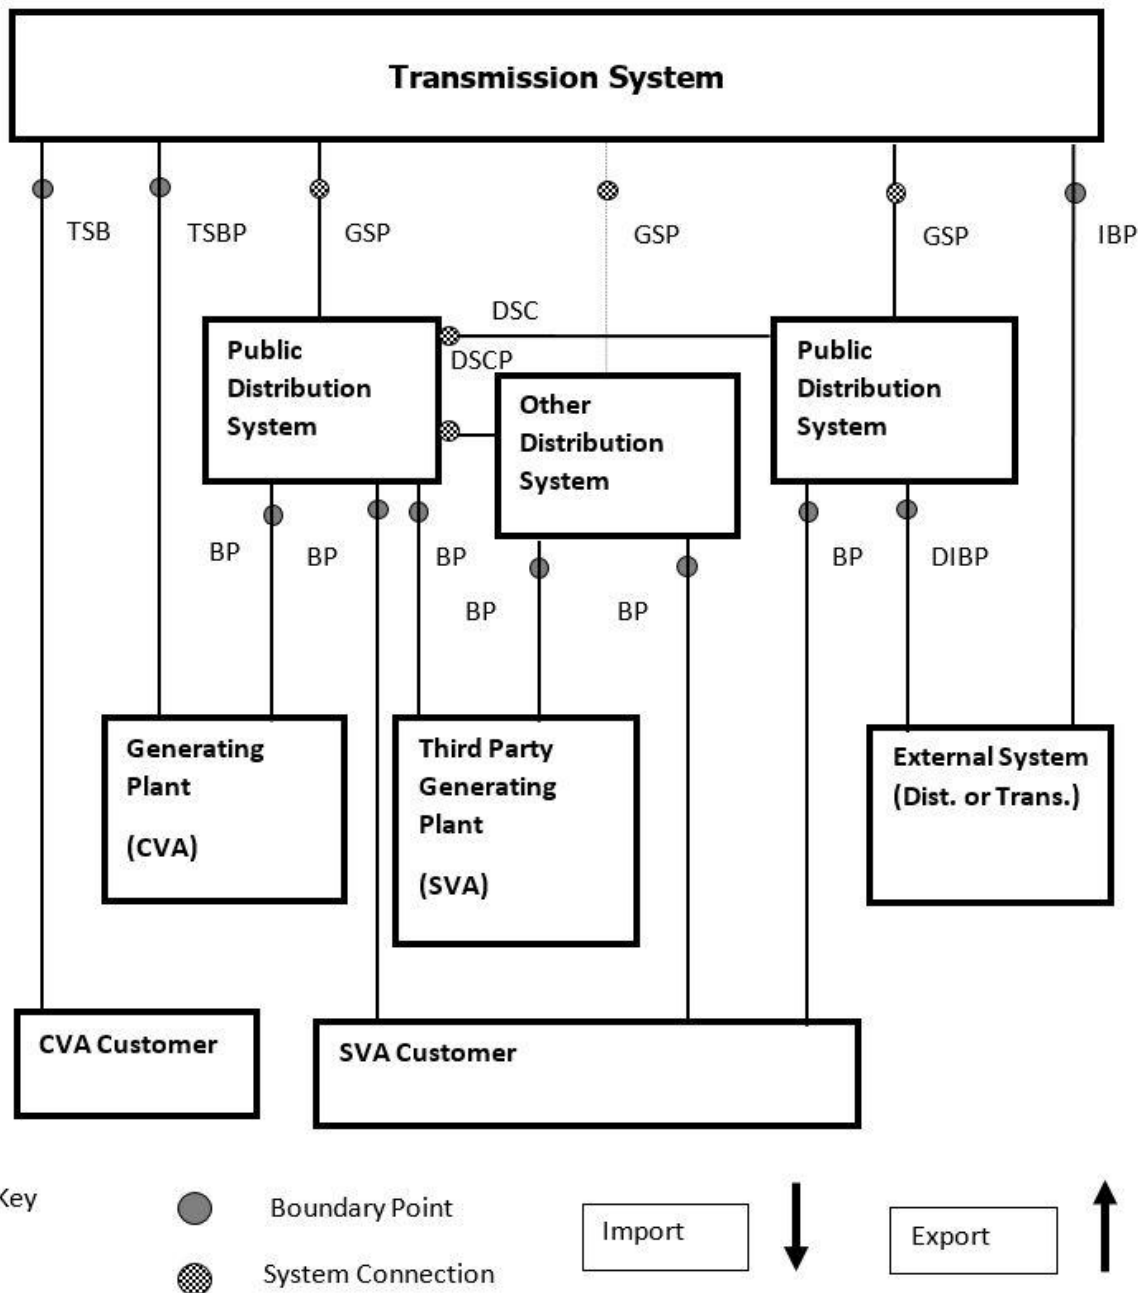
Transmission System

TSB

TSBP

GSP

GSP

GSP

IBP

DSC

DSCP

Public Distribution System

Other Distribution System

Public Distribution System

BP

BP

BP

BP

BP

BP

DIBP

Generating Plant

(CVA)

Third Party Generating Plant

(SVA)

External System (Dist. or Trans.)

CVA Customer

SVA Customer

Key

Boundary Point

System Connection

Import

Export